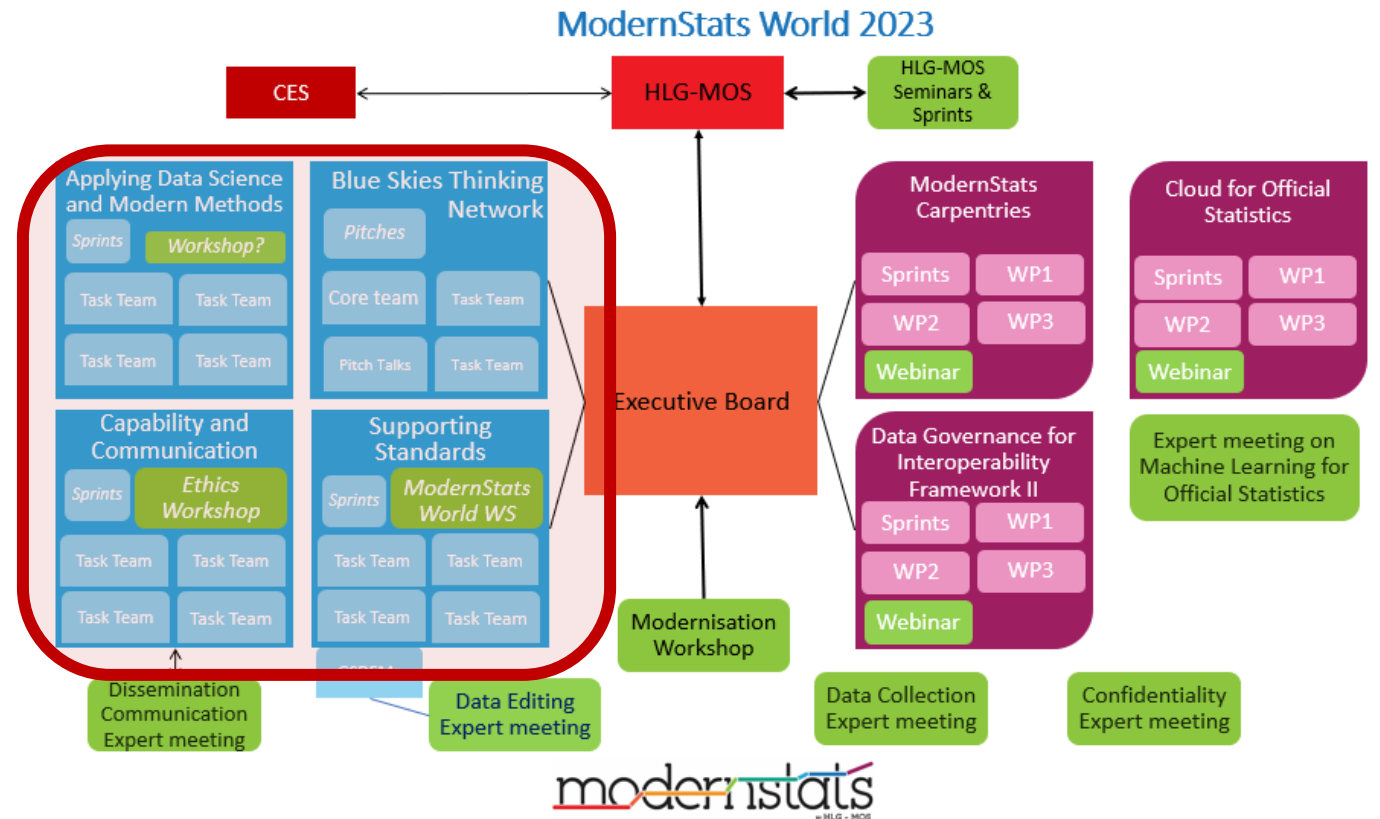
ModernStats World 2023

CES

HLG-MOS

HLG-MOS Seminars & Sprints

Applying Data Science and Modern Methods

Sprints

Workshop?

Task Team

Task Team

Task Team

Task Team

Blue Skies Thinking Network

Pitches

Core team

Task Team

Pitch Talks

Task Team

Capability and Communication

Sprints

Ethics Workshop

Task Team

Task Team

Task Team

Task Team

Supporting Standards

Sprints

ModernStats World WS

Task Team

Task Team

Task Team

Task Team

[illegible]

Executive Board

ModernStats Carpentries

Sprints

WP1

WP2

WP3

Webinar

Cloud for Official Statistics

Sprints

WP1

WP2

WP3

Webinar

Data Governance for Interoperability Framework II

Sprints

WP1

WP2

WP3

Webinar

Expert meeting on Machine Learning for Official Statistics

Modernisation Workshop

Dissemination Communication Expert meeting

Data Editing Expert meeting

Data Collection Expert meeting

Confidentiality Expert meeting

modernstats
by HLG - MOS